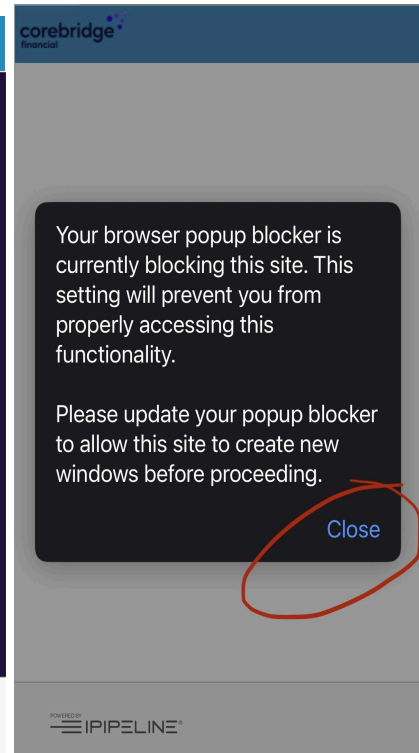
corebridge financial

Your browser popup blocker is currently blocking this site. This setting will prevent you from properly accessing this functionality.

Please update your popup blocker to allow this site to create new windows before proceeding.

Close

POWERED BY
IPIPELINE